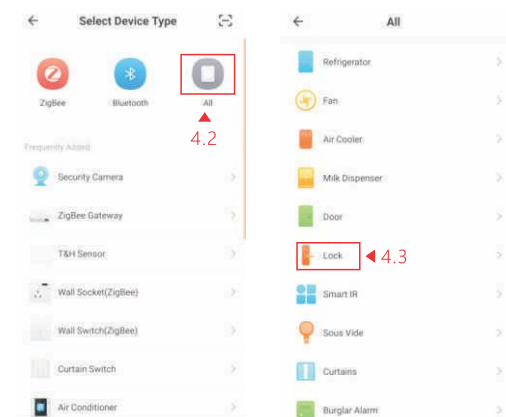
Select Device Type

ZigBee
Bluetooth
All

4.2

Frequently Added

Security Camera
ZigBee Gateway
T&H Sensor
Wall Socket(ZigBee)
Wall Switch(ZigBee)
Curtain Switch
Air Conditioner

All

Refrigerator
Fan
Air Cooler
Milk Dispenser
Door
Lock
4.3
Smart IR
Sous Vide
Curtains
Burglar Alarm